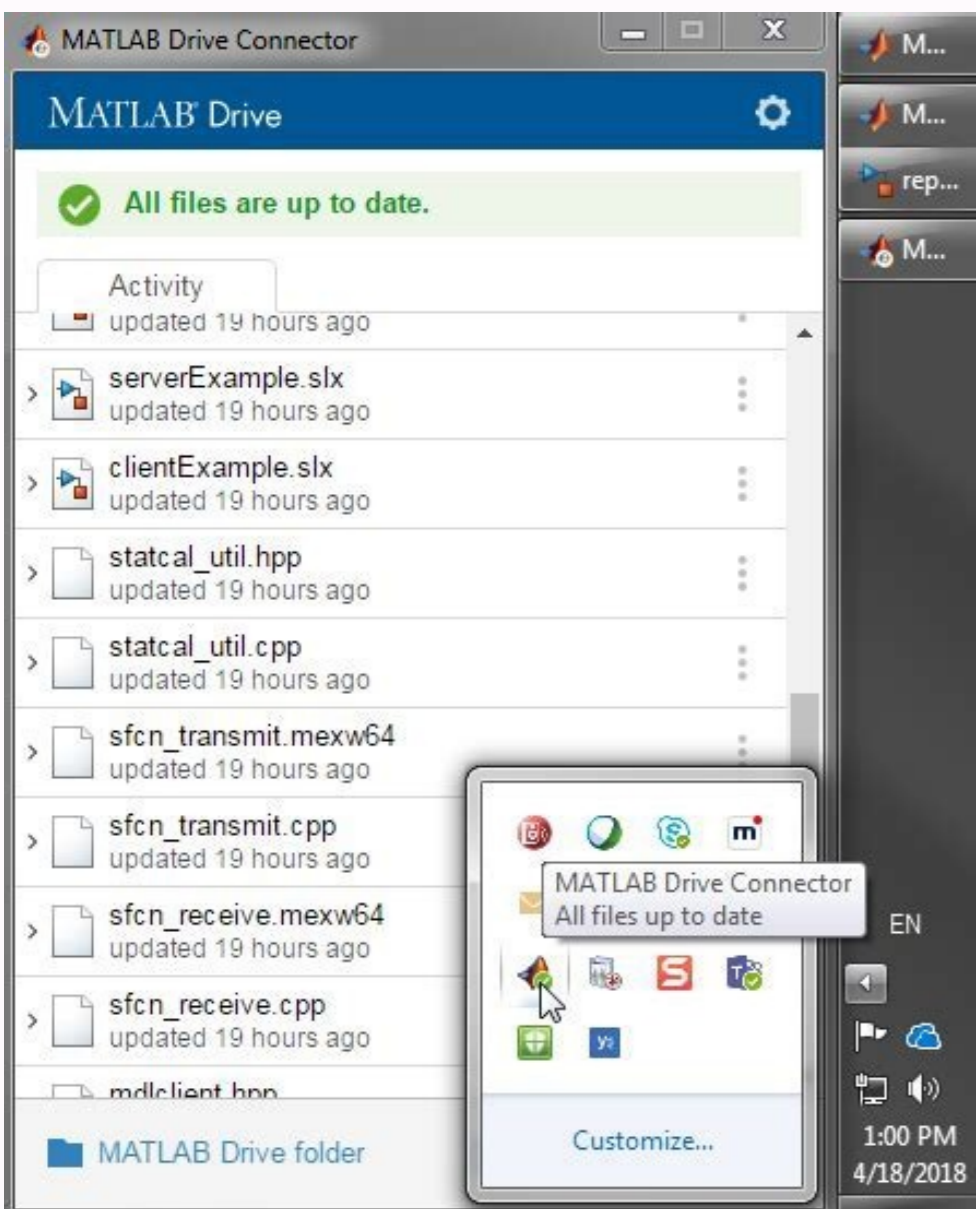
MATLAB Drive Connector

MATLAB Drive

All files are up to date.

Activity

updated 19 hours ago

serverExample.slx
updated 19 hours ago

clientExample.slx
updated 19 hours ago

statcal_util.hpp
updated 19 hours ago

statcal_util.cpp
updated 19 hours ago

sfcn_transmit.mexw64
updated 19 hours ago

sfcn_transmit.cpp
updated 19 hours ago

sfcn_receive.mexw64
updated 19 hours ago

sfcn_receive.cpp
updated 19 hours ago

mdlclient.hpp

MATLAB Drive folder

MATLAB Drive Connector
All files up to date

Customize...

M...
M...
rep...
M...

EN

1:00 PM
4/18/2018